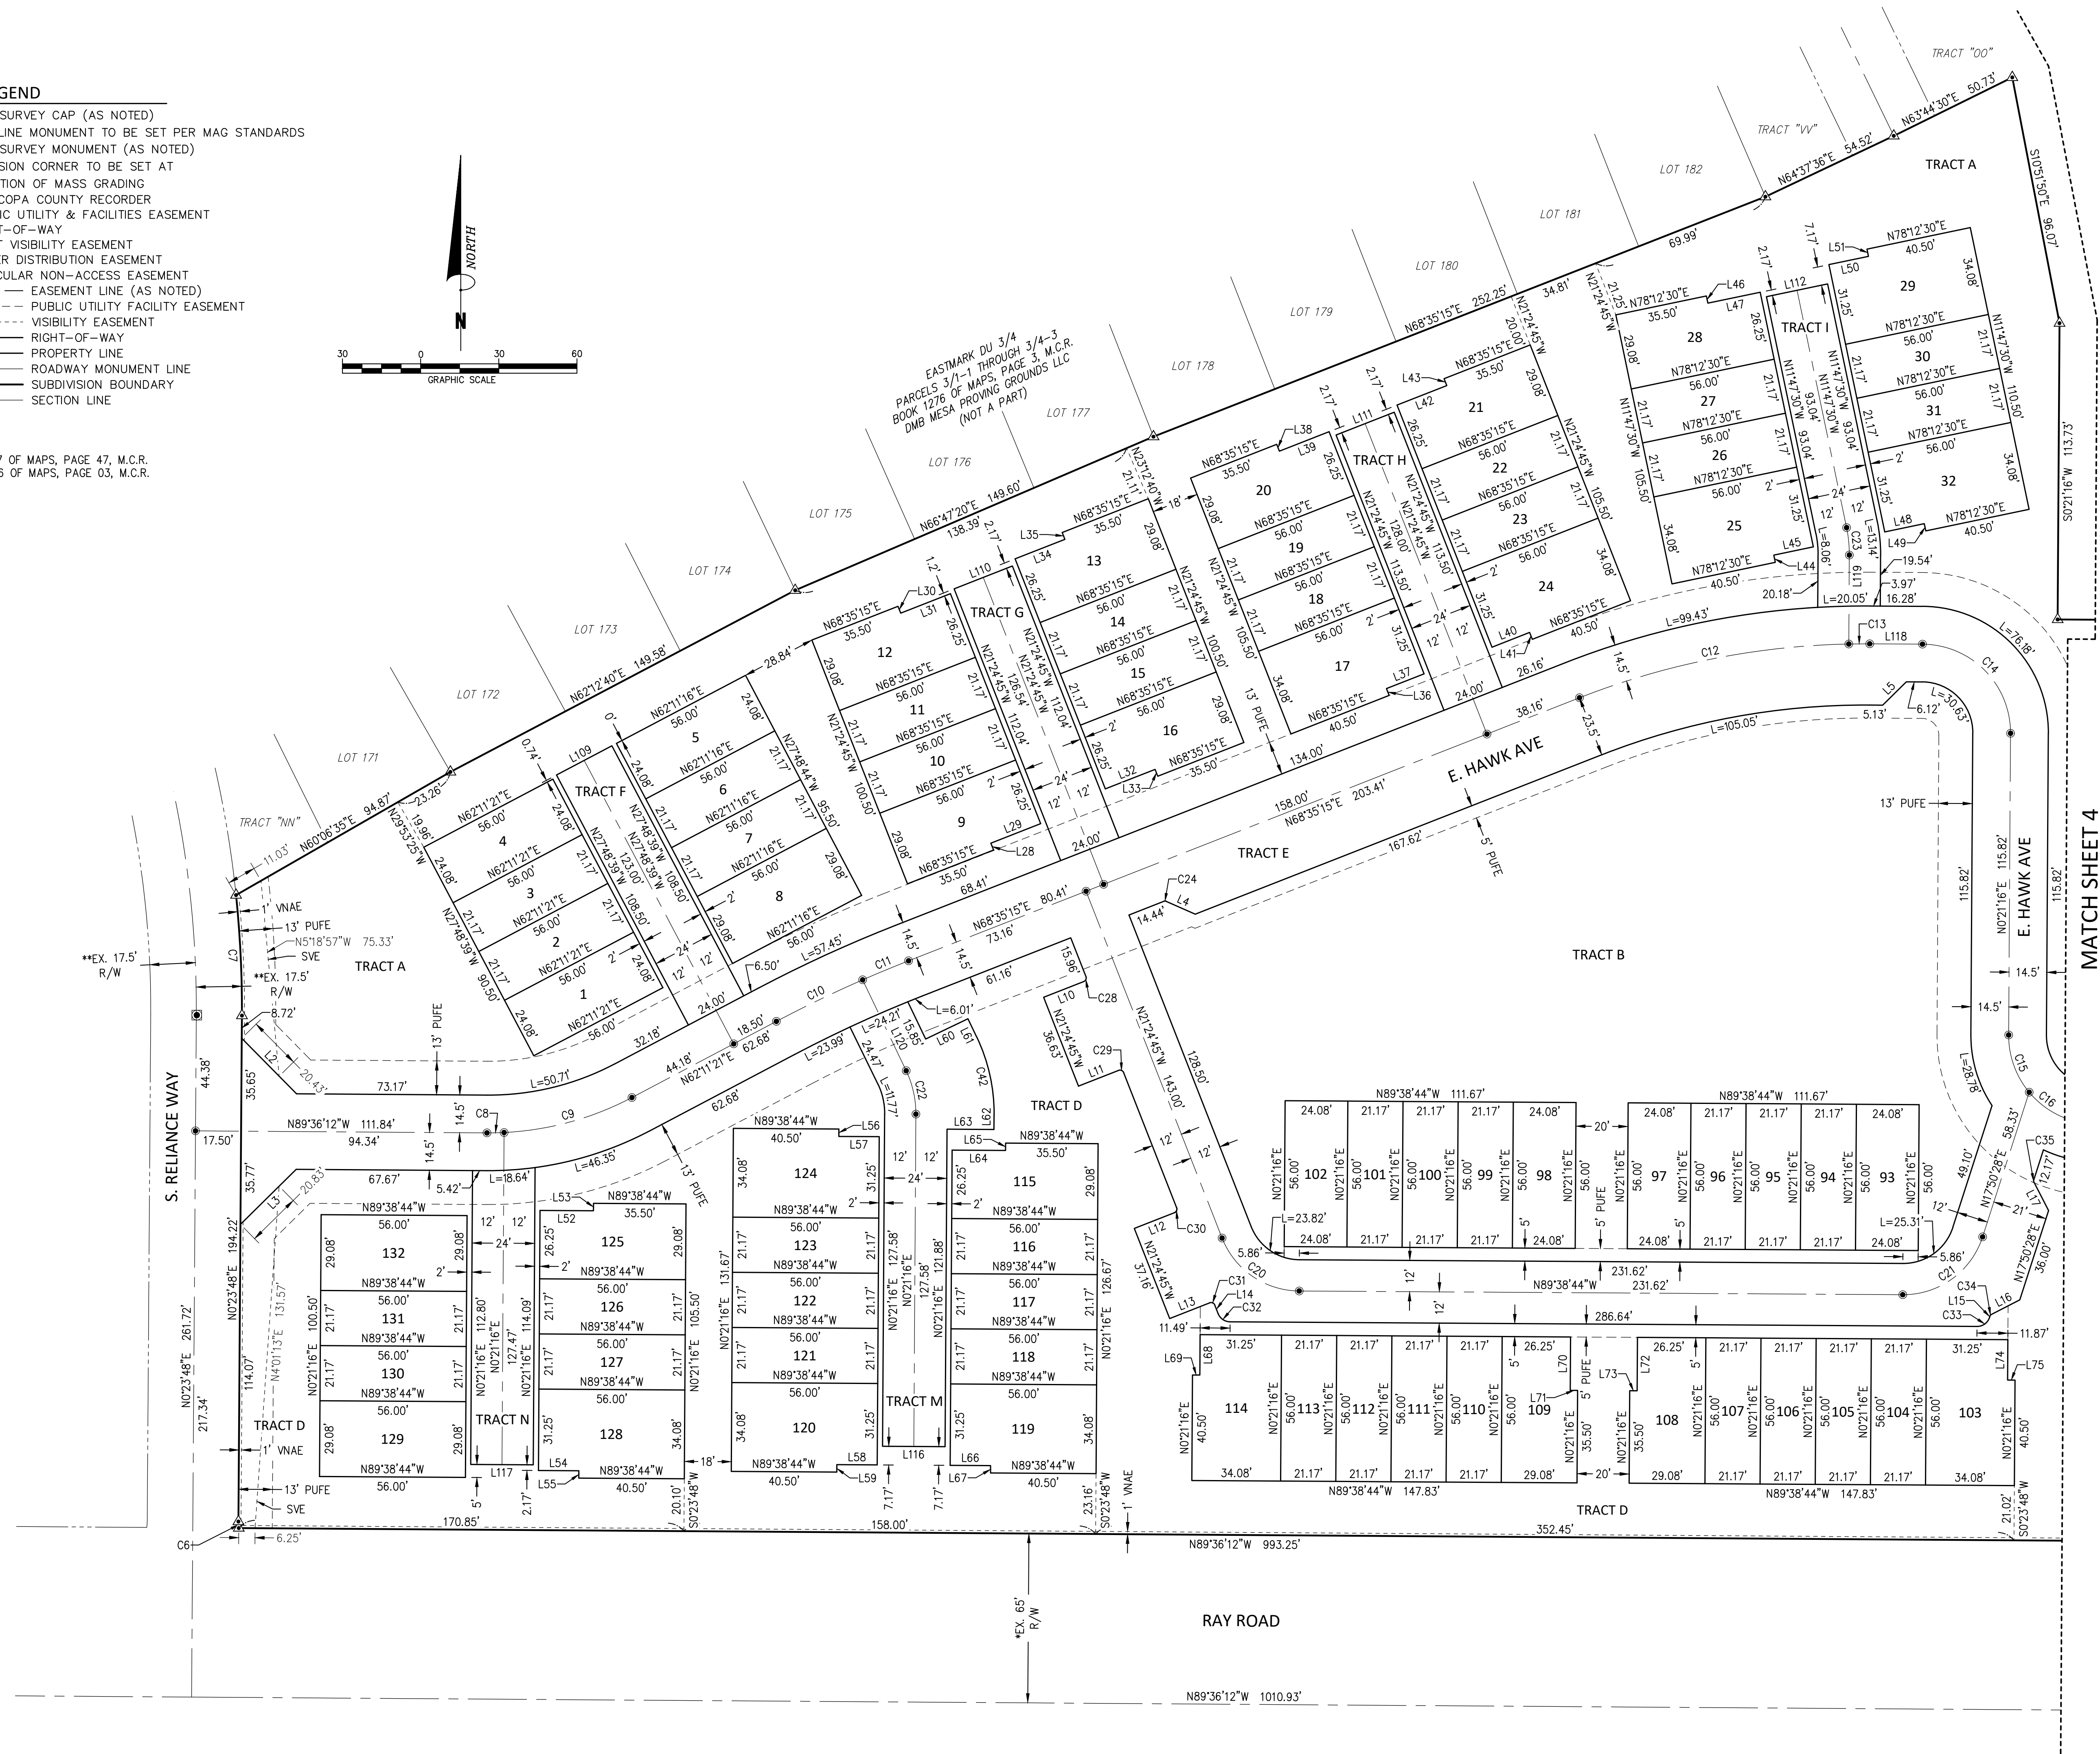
GEND
SURVEY CAP (AS NOTED)
LINE MONUMENT TO BE SET PER MAG STANDARDS
SURVEY MONUMENT (AS NOTED)
SION CORNER TO BE SET AT
TION OF MASS GRADING
COPA COUNTY RECORDER
IC UTILITY & FACILITIES EASEMENT
T-OF-WAY
T VISIBILITY EASEMENT
R DISTRIBUTION EASEMENT
CULAR NON-ACCESS EASEMENT
EASEMENT LINE (AS NOTED)
PUBLIC UTILITY FACILITY EASEMENT
VISIBILITY EASEMENT
RIGHT-OF-WAY
PROPERTY LINE
ROADWAY MONUMENT LINE
SUBDIVISION BOUNDARY
SECTION LINE

7 OF MAPS, PAGE 47, M.C.R.
6 OF MAPS, PAGE 03, M.C.R.

NORTH
N
30 0 30 60
GRAPHIC SCALE

EASTMARK DU 3/4
PARCELS 3/1-1 THROUGH 3/4-3
BOOK 1276 OF MAPS, PAGE 3, M.C.R.
DMB MESA PROVING GROUNDS LLC
(NOT A PART)

TRACT "OO"
TRACT "VV"
TRACT A
LOT 182
LOT 181
LOT 180
LOT 179
LOT 178
LOT 177
LOT 176
LOT 175
LOT 174
LOT 173
LOT 172
LOT 171
TRACT "NN"
N63°44'30"E 50.73'
N64°37'36"E 54.52'
S10°51'50"E 96.07'
S0°21'16"W 113.73'
N11°47'30"W 110.50'
69.99'
N68°35'15"E 252.25'
34.81'
N66°47'20"E 149.60'
138.39
N62°12'40"E 149.58'
N60°06'35"E 94.87'
23.26'
N29°53'25"W
19.96'

TRACT F
TRACT G
TRACT H
TRACT I
TRACT E
TRACT B
TRACT A
TRACT D
TRACT M
TRACT N

E. HAWK AVE
MATCH SHEET 4
S. RELIANCE WAY
RAY ROAD

N68°35'15"E 203.41'
158.00'
N68°35'15"E 80.41'
73.16'
68.41'
134.00'
L=99.43'
L=105.05'
L=76.18'
L=50.71'
L=57.45'
L=46.35'
L=23.99'
L=24.21'
L=11.77'
L=28.78'
L=20.05'
L=23.82'
L=25.31'
L=18.64'
L=13.14'
L=8.06'
L=30.63'
L=6.01'
N62°11'21"E
62.68'
44.18'
18.50'
32.18'
24.00'
167.62'
128.50'
143.00'
N21°24'45"W
36.63'
37.16'
N89°38'44"W 111.67'
N89°38'44"W 111.67'
N89°38'44"W 231.62'
231.62'
286.64'
N89°38'44"W 147.83'
N89°38'44"W 147.83'
352.45'
N89°36'12"W 993.25'
N89°36'12"W 1010.93'
N89°36'12"W 111.84'
94.34'
N0°23'48"E 194.22'
N0°23'48"E 261.72'
217.34'
N5°18'57"W 75.33'
N4°01'13"E 131.57'
170.85'
158.00'
S0°23'48"W
N0°21'16"E 115.82'
115.82'
N17°50'28"E 58.33'
N17°50'28"E 36.00'
49.10'
**EX. 17.5' R/W
**EX. 17.5' R/W
*EX. 65' R/W
1' VNAE
13' PUFE
SVE
5' PUFE
13' PUFE
14.5'
12'
24'
2'
20'
18'
8.72'
35.65'
44.38'
17.50'
35.77'
114.07'
20.43'
20.83'
73.17'
67.67'
5.42'
6.25'
6.50'
6.12'
5.13'
14.44'
15.96'
61.16'
15.85'
19.54'
3.97'
16.28'
20.18'
26.16'
38.16'
23.5'
11.49'
11.87'
21.02'
20.10'
23.16'
7.17'
2.17'
0.74'
1.2'
0'
5.86'
21'
12.17'
40.50'

1 2 3 4 5 6 7 8 9 10 11 12 13 14 15 16 17 18 19 20 21 22 23 24 25 26 27 28 29 30 31 32
93 94 95 96 97 98 99 100 101 102 103 104 105 106 107 108 109 110 111 112 113 114
115 116 117 118 119 120 121 122 123 124 125 126 127 128 129 130 131 132

56.00' 24.08' 21.17' 29.08' 35.50' 26.25' 31.25' 34.08' 40.50'
N62°11'21"E N62°11'16"E N27°48'39"W N27°48'44"W N68°35'15"E N21°24'45"W N78°12'30"E N11°47'30"W N89°38'44"W N0°21'16"E
123.00' 108.50' 95.50' 90.50' 100.50' 105.50' 126.54' 112.04' 128.00' 113.50' 93.04' 127.58' 121.88' 126.67' 131.67' 112.80' 114.09' 127.47'

C6 C7 C8 C9 C10 C11 C12 C13 C14 C15 C16 C20 C21 C22 C23 C24 C28 C29 C30 C31 C32 C33 C34 C35 C42
L2 L3 L4 L5 L10 L11 L12 L13 L14 L15 L16 L17 L28 L29 L30 L31 L32 L33 L34 L35 L36 L37 L38 L39 L40 L41 L42 L43 L44 L45 L46 L47 L48 L49 L50 L51 L52 L53 L54 L55 L56 L57 L58 L59 L60 L61 L62 L63 L64 L65 L66 L67 L68 L69 L70 L71 L72 L73 L74 L75 L109 L110 L111 L112 L116 L117 L118 L120